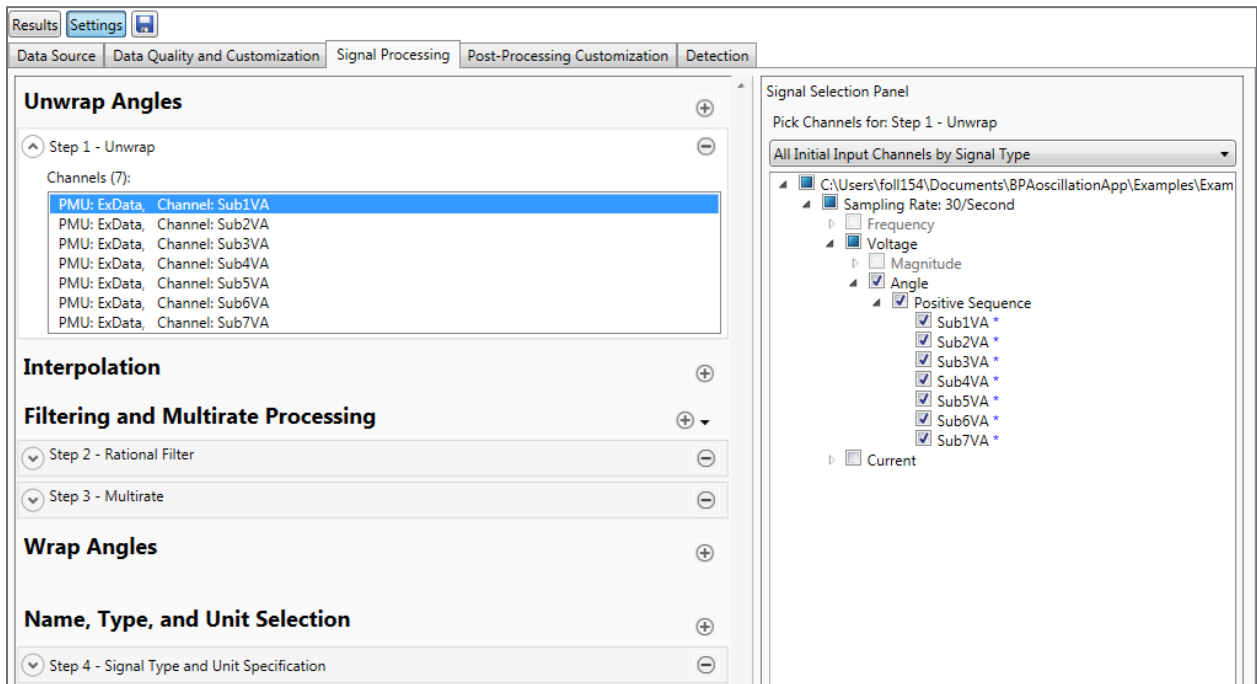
Results Settings

Data Source | Data Quality and Customization | Signal Processing | Post-Processing Customization | Detection

Unwrap Angles

Step 1 - Unwrap

Channels (7):

PMU: ExData, Channel: Sub1VA
PMU: ExData, Channel: Sub2VA
PMU: ExData, Channel: Sub3VA
PMU: ExData, Channel: Sub4VA
PMU: ExData, Channel: Sub5VA
PMU: ExData, Channel: Sub6VA
PMU: ExData, Channel: Sub7VA

Interpolation

Filtering and Multirate Processing

Step 2 - Rational Filter

Step 3 - Multirate

Wrap Angles

Name, Type, and Unit Selection

Step 4 - Signal Type and Unit Specification

Signal Selection Panel

Pick Channels for: Step 1 - Unwrap

All Initial Input Channels by Signal Type

C:\Users\foll154\Documents\BPAoscillationApp\Examples\Exam
Sampling Rate: 30/Second
Frequency
Voltage
Magnitude
Angle
Positive Sequence
Sub1VA *
Sub2VA *
Sub3VA *
Sub4VA *
Sub5VA *
Sub6VA *
Sub7VA *
Current